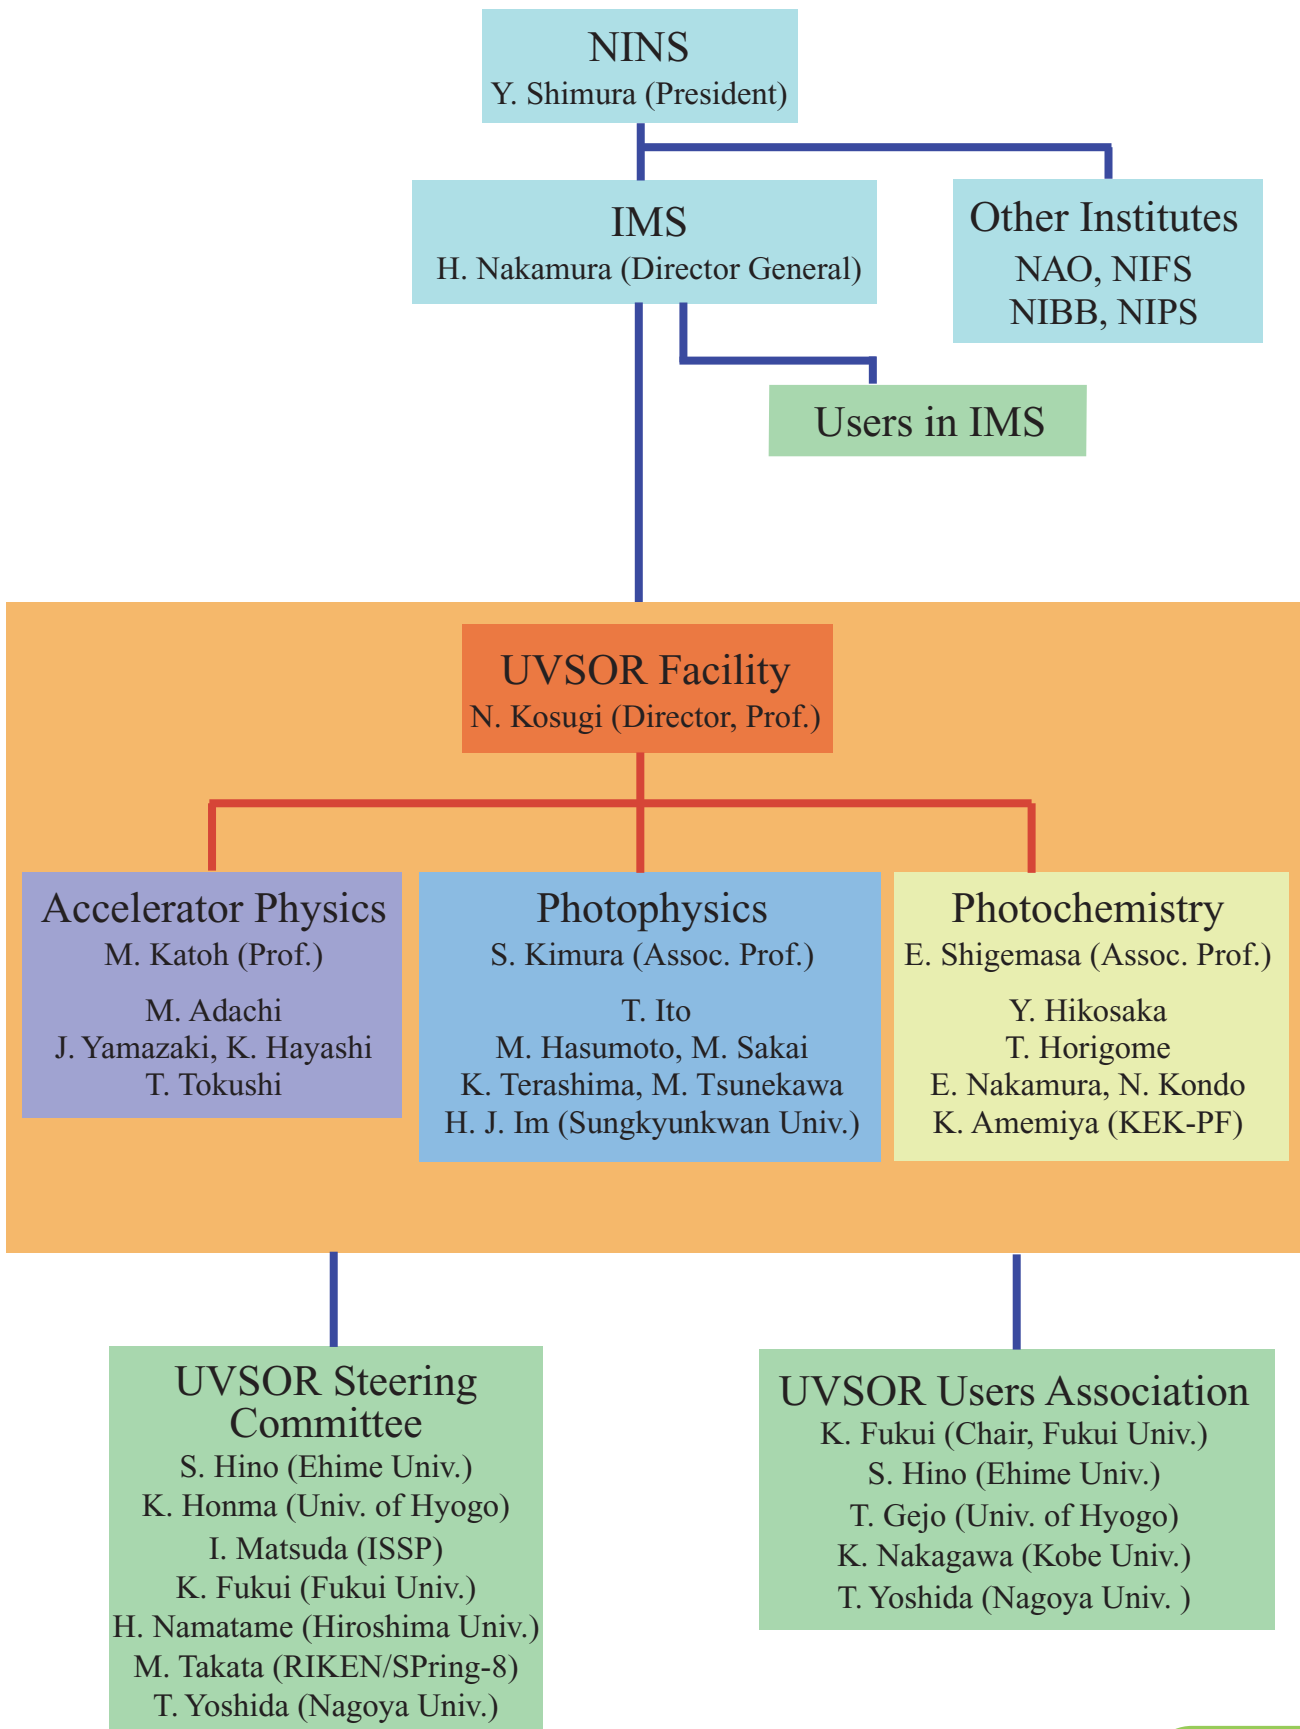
NINS
Y. Shimura (President)

IMS
H. Nakamura (Director General)

Other Institutes
NAO, NIFS
NIBB, NIPS

Users in IMS

UVSOR Facility
N. Kosugi (Director, Prof.)

Accelerator Physics
M. Katoh (Prof.)
M. Adachi
J. Yamazaki, K. Hayashi
T. Tokushi

Photophysics
S. Kimura (Assoc. Prof.)
T. Ito
M. Hasumoto, M. Sakai
K. Terashima, M. Tsunekawa
H. J. Im (Sungkyunkwan Univ.)

Photochemistry
E. Shigemasa (Assoc. Prof.)
Y. Hikosaka
T. Horigome
E. Nakamura, N. Kondo
K. Amemiya (KEK-PF)

UVSOR Steering Committee
S. Hino (Ehime Univ.)
K. Honma (Univ. of Hyogo)
I. Matsuda (ISSP)
K. Fukui (Fukui Univ.)
H. Namatame (Hiroshima Univ.)
M. Takata (RIKEN/SPring-8)
T. Yoshida (Nagoya Univ.)

UVSOR Users Association
K. Fukui (Chair, Fukui Univ.)
S. Hino (Ehime Univ.)
T. Gejo (Univ. of Hyogo)
K. Nakagawa (Kobe Univ.)
T. Yoshida (Nagoya Univ. )